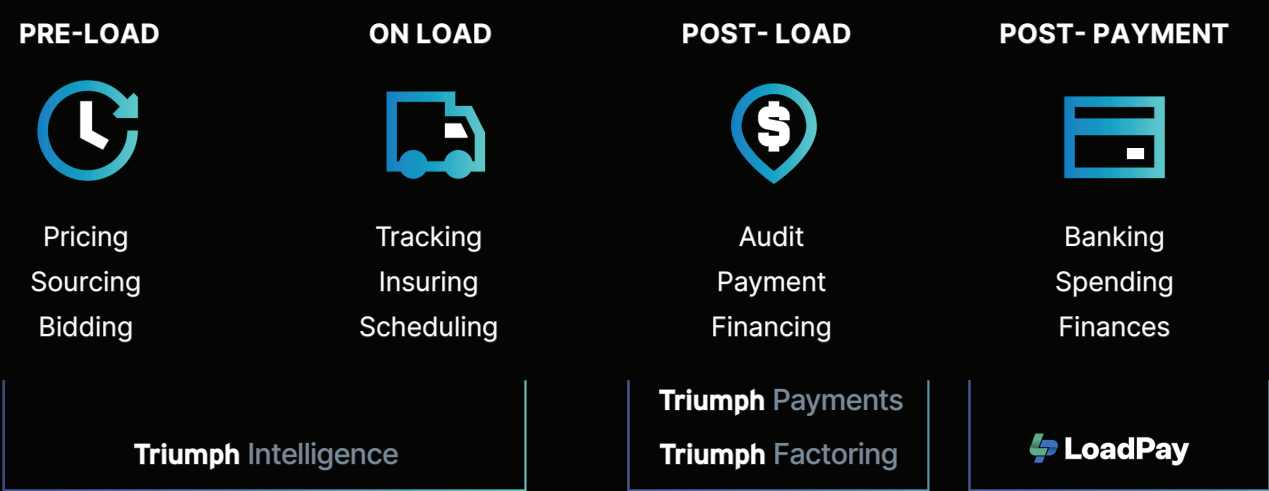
PRE-LOAD

Pricing
Sourcing
Bidding

ON LOAD

Tracking
Insuring
Scheduling

POST- LOAD

$

Audit
Payment
Financing

POST- PAYMENT

Banking
Spending
Finances

Triumph Intelligence

Triumph Payments
Triumph Factoring

LoadPay